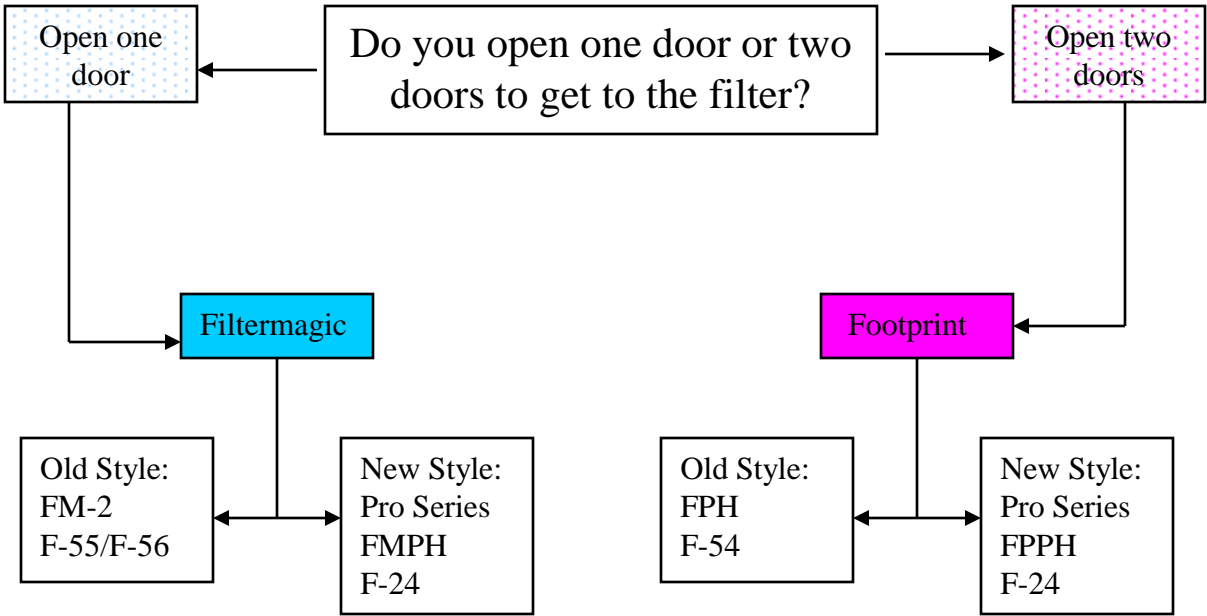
Do you open one door or two doors to get to the filter?

Open one door

Open two doors

Filtermagic

Footprint

Old Style:
FM-2
F-55/F-56

New Style:
Pro Series
FMPH
F-24

Old Style:
FPH
F-54

New Style:
Pro Series
FPPH
F-24